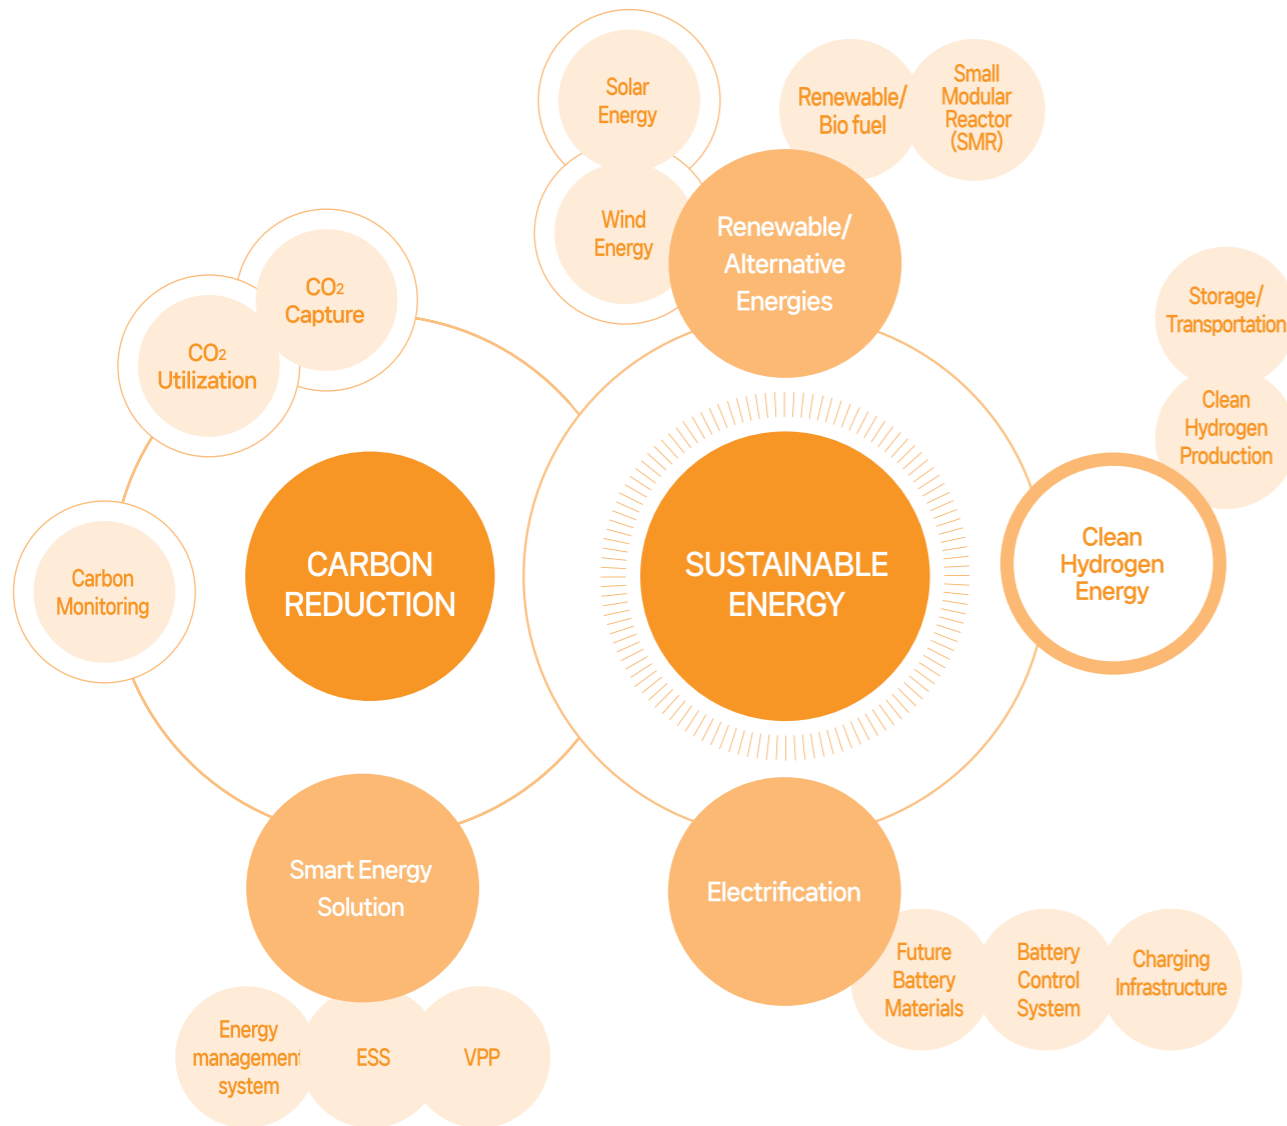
Solar Energy

Wind Energy

Renewable/ Bio fuel

Small Modular Reactor (SMR)

Renewable/ Alternative Energies

$CO_2$ Capture

$CO_2$ Utilization

Storage/ Transportation

Clean Hydrogen Production

Carbon Monitoring

CARBON REDUCTION

SUSTAINABLE ENERGY

Clean Hydrogen Energy

Smart Energy Solution

Electrification

Future Battery Materials

Battery Control System

Charging Infrastructure

Energy management system

ESS

VPP